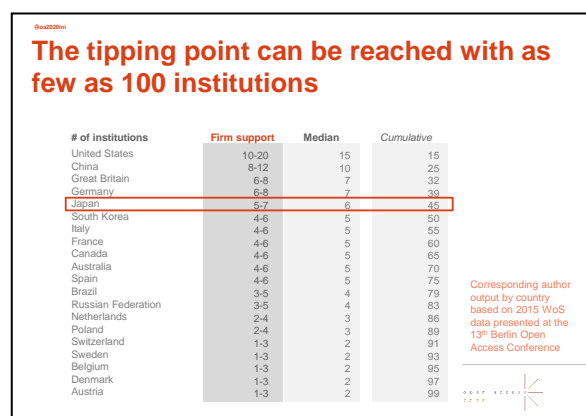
@oa2020ini

The tipping point can be reached with as few as 100 institutions

| # of institutions | Firm support | Median | Cumulative |
|---|---|---|---|
| United States | 10-20 | 15 | 15 |
| China | 8-12 | 10 | 25 |
| Great Britain | 6-8 | 7 | 32 |
| Germany | 6-8 | 7 | 39 |
| Japan | 5-7 | 6 | 45 |
| South Korea | 4-6 | 5 | 50 |
| Italy | 4-6 | 5 | 55 |
| France | 4-6 | 5 | 60 |
| Canada | 4-6 | 5 | 65 |
| Australia | 4-6 | 5 | 70 |
| Spain | 4-6 | 5 | 75 |
| Brazil | 3-5 | 4 | 79 |
| Russian Federation | 3-5 | 4 | 83 |
| Netherlands | 2-4 | 3 | 86 |
| Poland | 2-4 | 3 | 89 |
| Switzerland | 1-3 | 2 | 91 |
| Sweden | 1-3 | 2 | 93 |
| Belgium | 1-3 | 2 | 95 |
| Denmark | 1-3 | 2 | 97 |
| Austria | 1-3 | 2 | 99 |

Corresponding author output by country based on 2015 WoS data presented at the 13th Berlin Open Access Conference

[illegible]